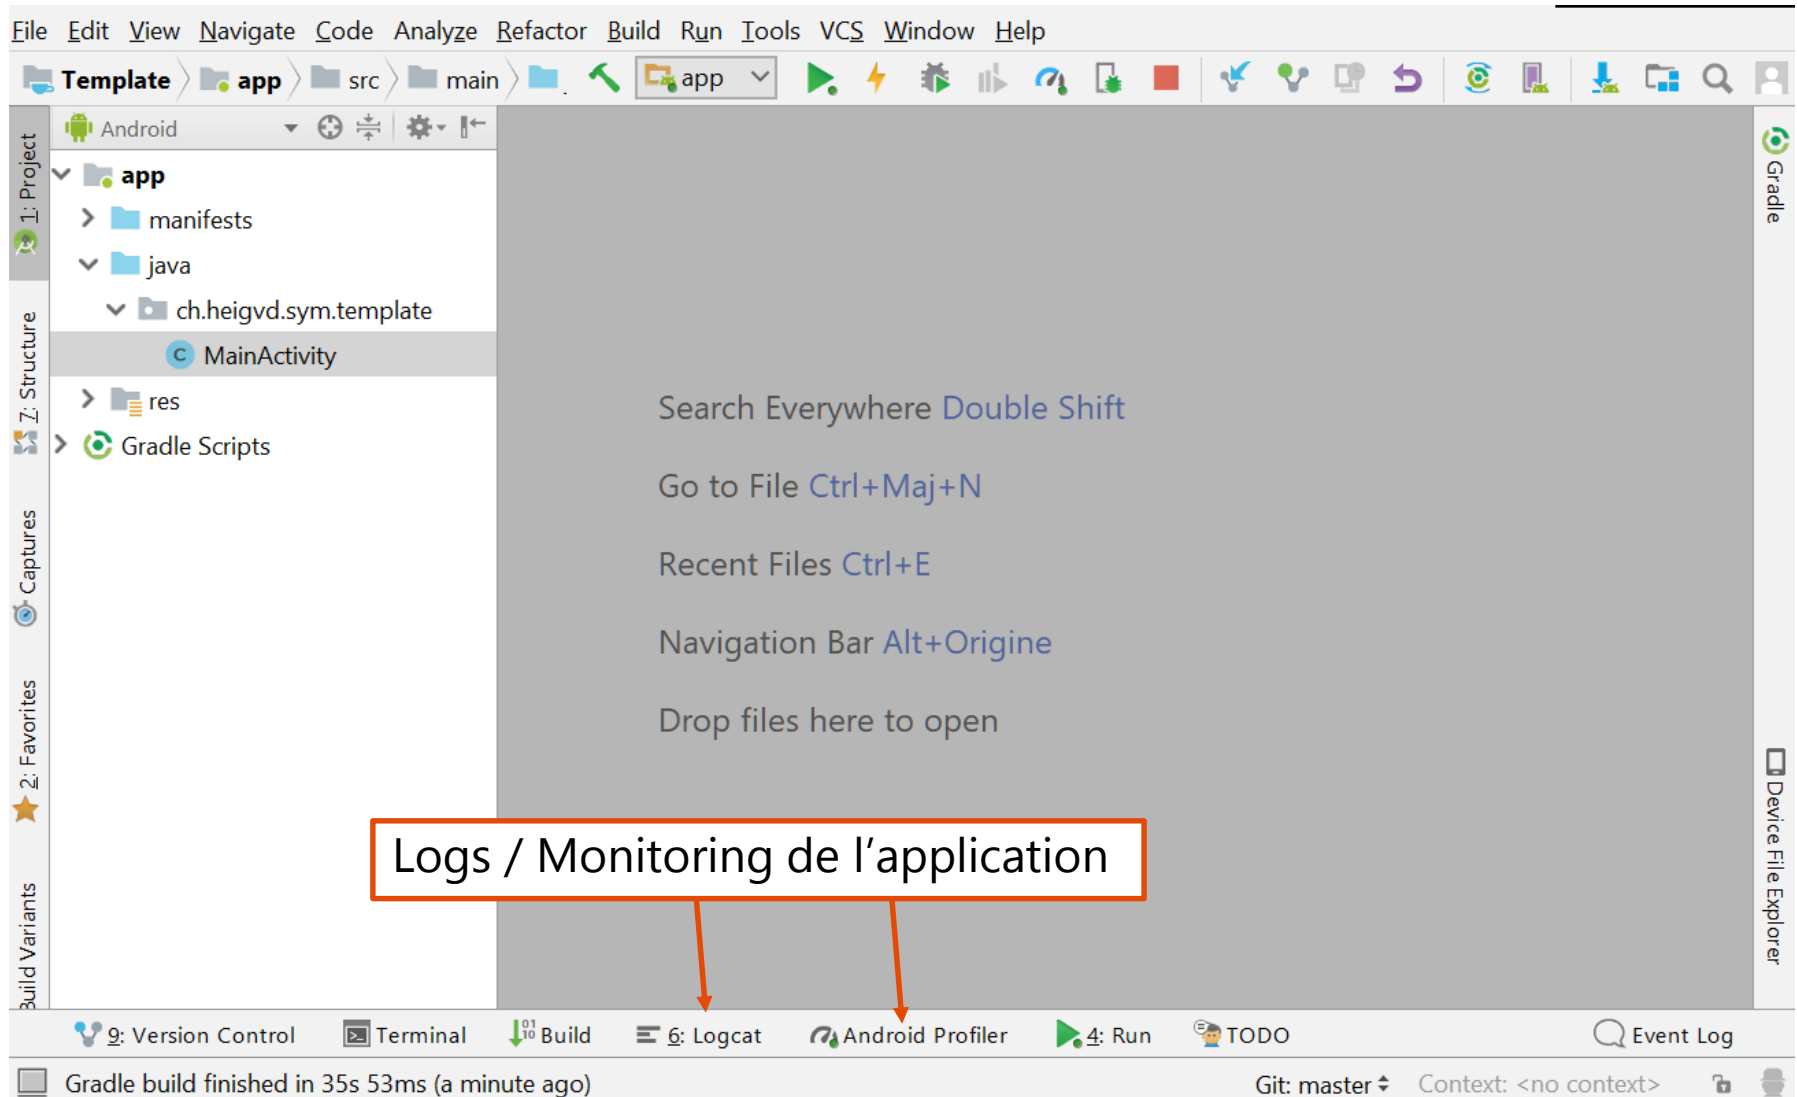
File Edit View Navigate Code Analyze Refactor Build Run Tools VCS Window Help

Template app src main app

Android

app
manifests
java
ch.heigvd.sym.template
MainActivity
res
Gradle Scripts

1: Project
7: Structure
Captures
2: Favorites
Build Variants
Gradle
Device File Explorer

Search Everywhere Double Shift

Go to File Ctrl+Maj+N

Recent Files Ctrl+E

Navigation Bar Alt+Origine

Drop files here to open

Logs / Monitoring de l'application

9: Version Control Terminal Build 6: Logcat Android Profiler 4: Run TODO Event Log

Gradle build finished in 35s 53ms (a minute ago) Git: master Context: <no context>